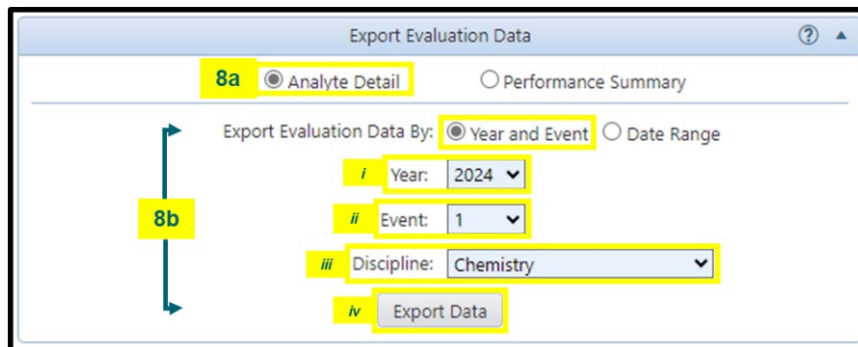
Export Evaluation Data

?

8a

Analyte Detail

Performance Summary

8b

Export Evaluation Data By:

Year and Event

Date Range

i

Year:

2024

ii

Event:

1

iii

Discipline:

Chemistry

iv

Export Data